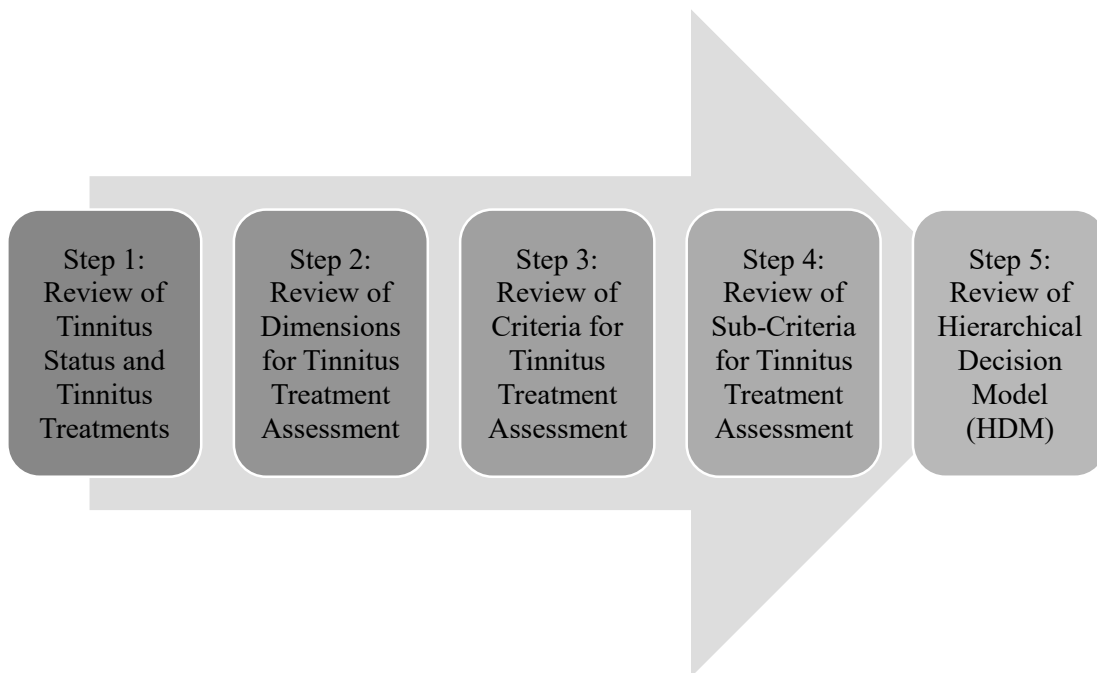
Step 1: Review of Tinnitus Status and Tinnitus Treatments

Step 2: Review of Dimensions for Tinnitus Treatment Assessment

Step 3: Review of Criteria for Tinnitus Treatment Assessment

Step 4: Review of Sub-Criteria for Tinnitus Treatment Assessment

Step 5: Review of Hierarchical Decision Model (HDM)